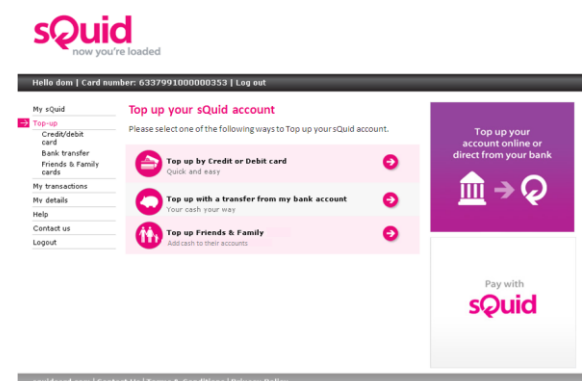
sQuid
now you're loaded

Hello dom | Card number: 6337991000000353 | Log out

My sQuid
Top-up
Credit/debit card
Bank transfer
Friends & Family cards
My transactions
My details
Help
Contact us
Logout

Top up your sQuid account

Please select one of the following ways to Top up your sQuid account.

Top up by Credit or Debit card
Quick and easy

Top up with a transfer from my bank account
Your cash your way

Top up Friends & Family
Add cash to their accounts

Top up your account online or direct from your bank

Pay with
sQuid

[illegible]